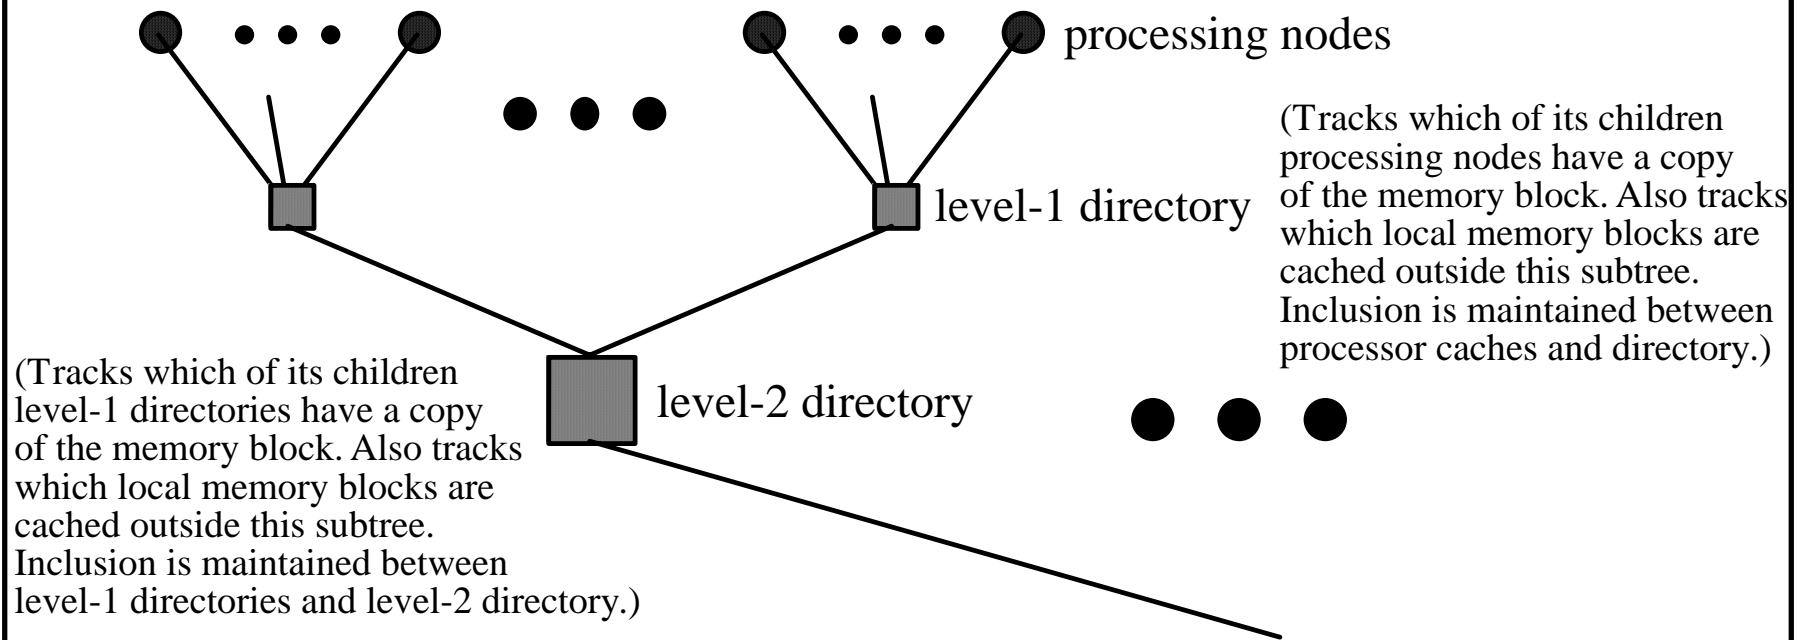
processing nodes

level-1 directory

(Tracks which of its children processing nodes have a copy of the memory block. Also tracks which local memory blocks are cached outside this subtree. Inclusion is maintained between processor caches and directory.)

level-2 directory

(Tracks which of its children level-1 directories have a copy of the memory block. Also tracks which local memory blocks are cached outside this subtree. Inclusion is maintained between level-1 directories and level-2 directory.)